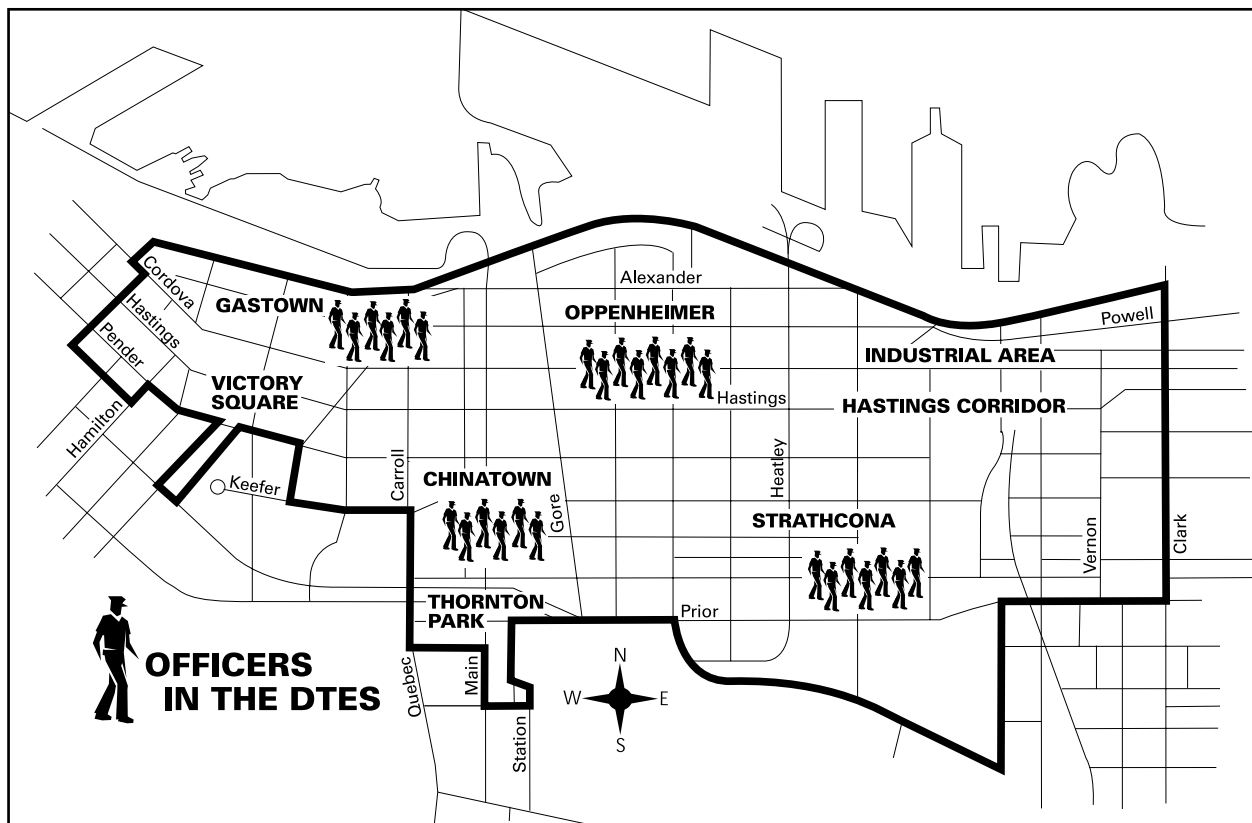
Cordova
Hastings
Pender
Hamilton
GASTOWN
VICTORY SQUARE
Keefer
Carroll
Alexander
OPPENHEIMER
Hastings
Powell
INDUSTRIAL AREA
HASTINGS CORRIDOR
Heatley
CHINATOWN
Gore
STRATHCONA
Vernon
Clark
THORNTON PARK
Prior
OFFICERS IN THE DTES
Quebec
Main
Station
N
W
E
S